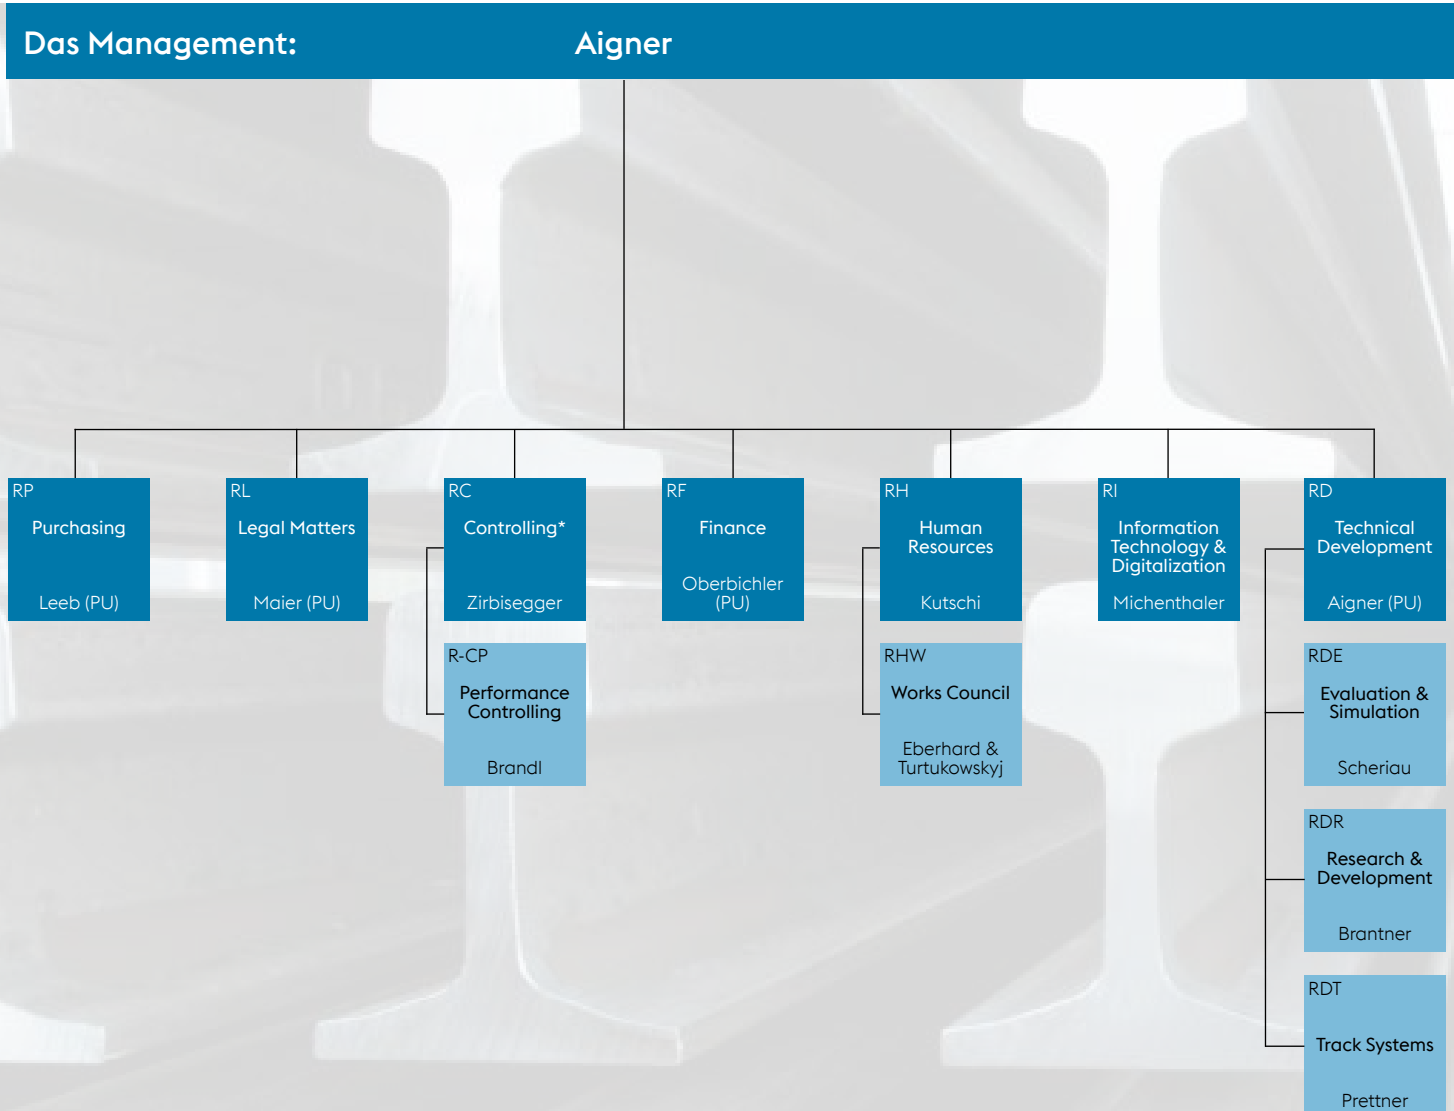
Das Management: Aigner

RP
Purchasing
Leeb (PU)

RL
Legal Matters
Maier (PU)

RC
Controlling*
Zirbisegger

R-CP
Performance Controlling
Brandl

RF
Finance
Oberbichler (PU)

RH
Human Resources
Kutschi

RHW
Works Council
Eberhard & Turtukowskyj

RI
Information Technology & Digitalization
Michenthaler

RD
Technical Development
Aigner (PU)

RDE
Evaluation & Simulation
Scheriau

RDR
Research & Development
Brantner

RDT
Track Systems
Prettner